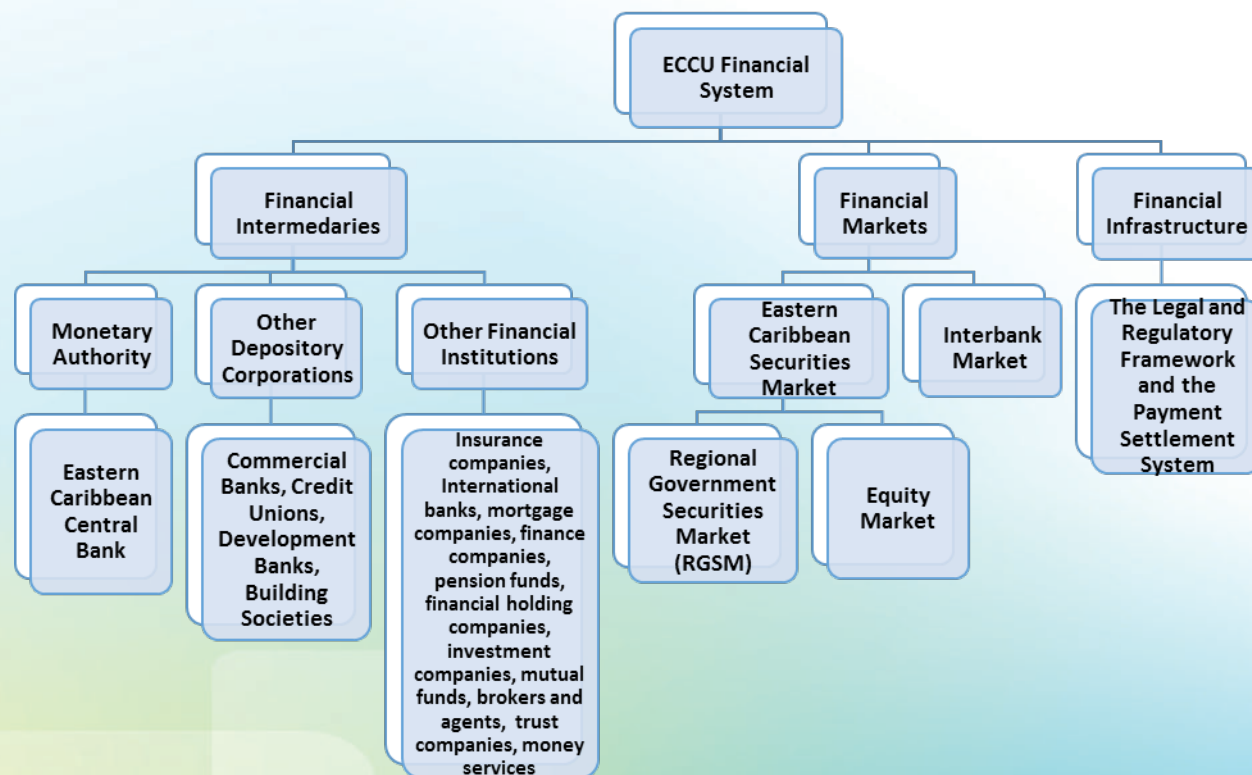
ECCU Financial System

Financial Intermedaries

Monetary Authority

Eastern Caribbean Central Bank

Other Depository Corporations

Commercial Banks, Credit Unions, Development Banks, Building Societies

Other Financial Institutions

Insurance companies, International banks, mortgage companies, finance companies, pension funds, financial holding companies, investment companies, mutual funds, brokers and agents, trust companies, money services

Financial Markets

Eastern Caribbean Securities Market

Regional Government Securities Market (RGSM)

Equity Market

Interbank Market

Financial Infrastructure

The Legal and Regulatory Framework and the Payment Settlement System